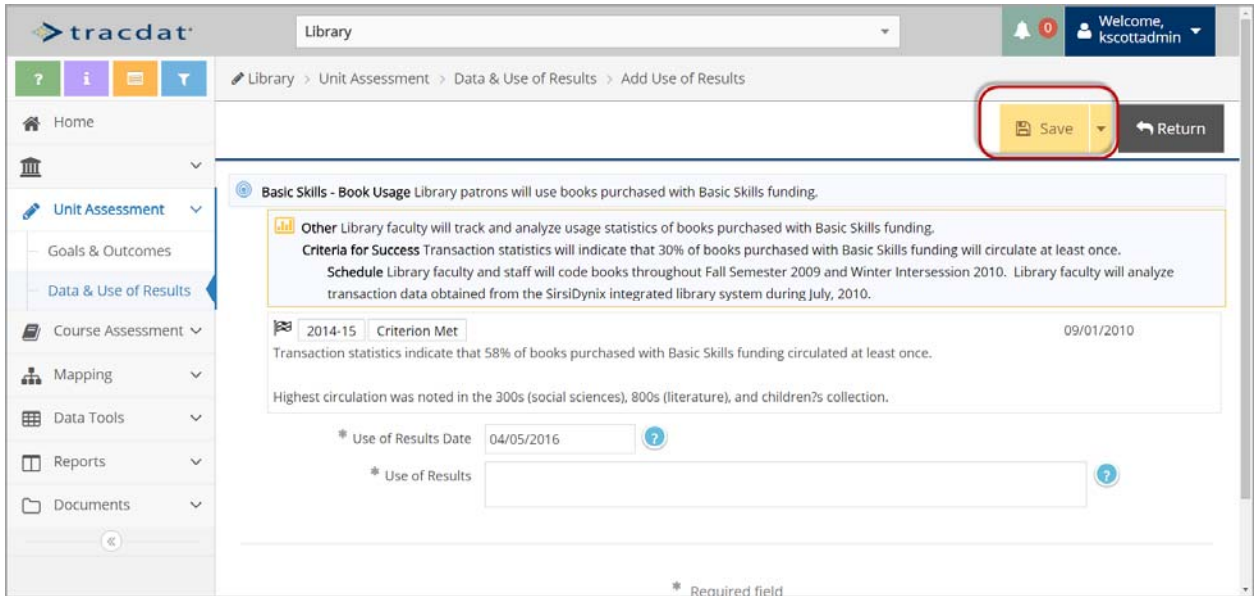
tracdat

Library

0

Welcome, kscottadmin

?
i

Library > Unit Assessment > Data & Use of Results > Add Use of Results

Home

Save

Return

Unit Assessment

Goals & Outcomes

Data & Use of Results

Course Assessment

Mapping

Data Tools

Reports

Documents

«

Basic Skills - Book Usage Library patrons will use books purchased with Basic Skills funding.

Other Library faculty will track and analyze usage statistics of books purchased with Basic Skills funding.

Criteria for Success Transaction statistics will indicate that 30% of books purchased with Basic Skills funding will circulate at least once.

Schedule Library faculty and staff will code books throughout Fall Semester 2009 and Winter Intersession 2010. Library faculty will analyze transaction data obtained from the SirsiDynix integrated library system during July, 2010.

2014-15 Criterion Met 09/01/2010

Transaction statistics indicate that 58% of books purchased with Basic Skills funding circulated at least once.

Highest circulation was noted in the 300s (social sciences), 800s (literature), and children?s collection.

* Use of Results Date 04/05/2016

?

* Use of Results

?

* Required field